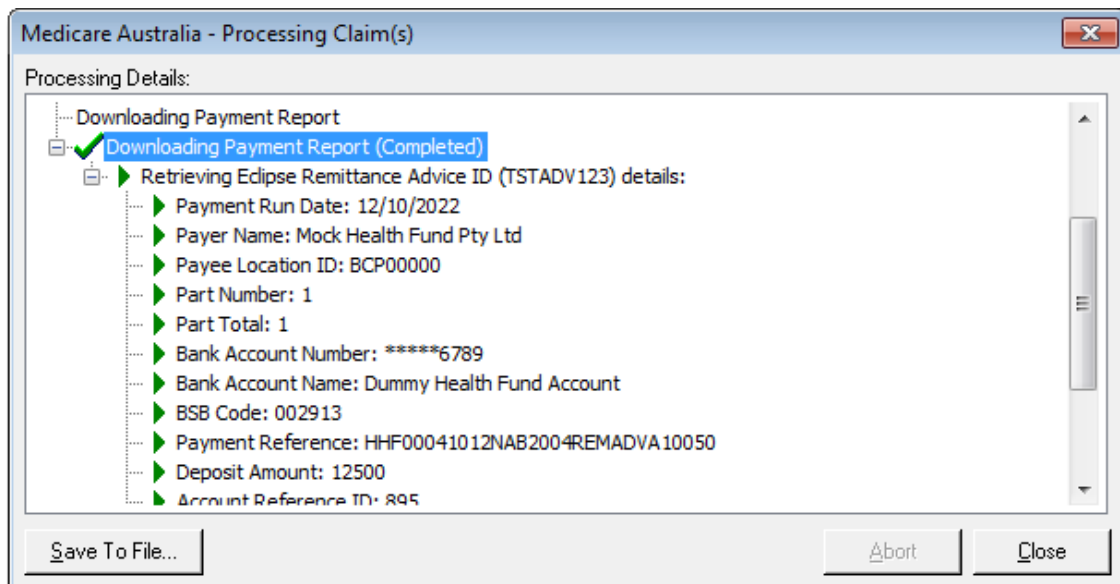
Medicare Australia - Processing Claim(s)

Processing Details:

Downloading Payment Report
Downloading Payment Report (Completed)
Retrieving Eclipse Remittance Advice ID (TSTADV123) details:
Payment Run Date: 12/10/2022
Payer Name: Mock Health Fund Pty Ltd
Payee Location ID: BCP00000
Part Number: 1
Part Total: 1
Bank Account Number: *****6789
Bank Account Name: Dummy Health Fund Account
BSB Code: 002913
Payment Reference: HHF00041012NAB2004REMADVA10050
Deposit Amount: 12500
Account Reference ID: 895

Save To File...
Abort
Close